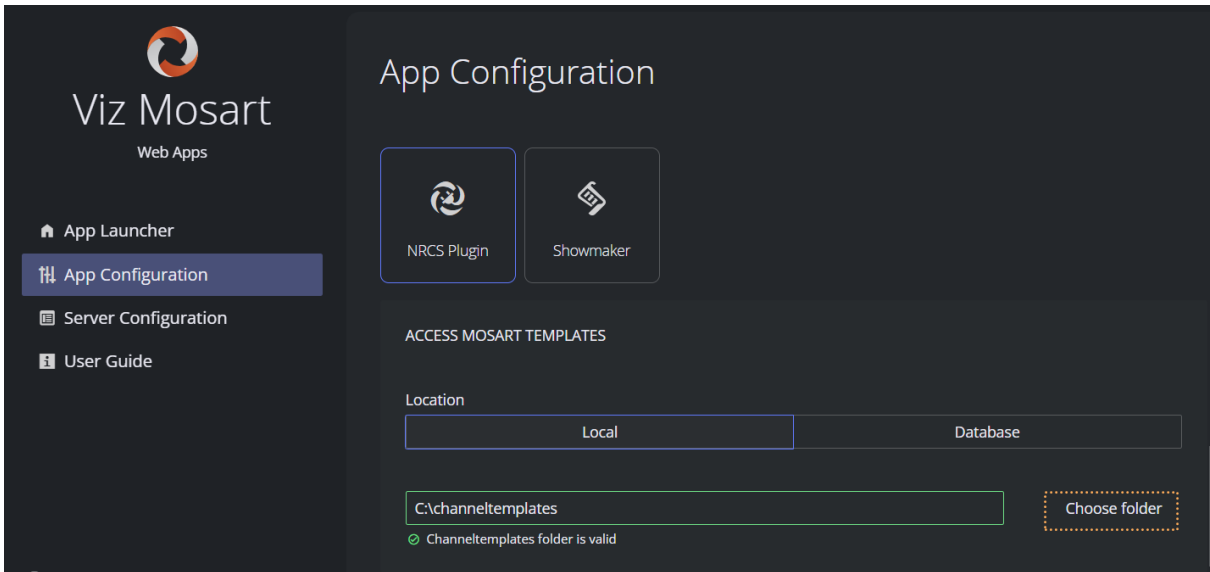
Viz Mosart
Web Apps

App Launcher
App Configuration
Server Configuration
User Guide

App Configuration

NRCS Plugin
Showmaker

ACCESS MOSART TEMPLATES

Location

Local
Database

C:\channeltemplates
Choose folder

Channeltemplates folder is valid